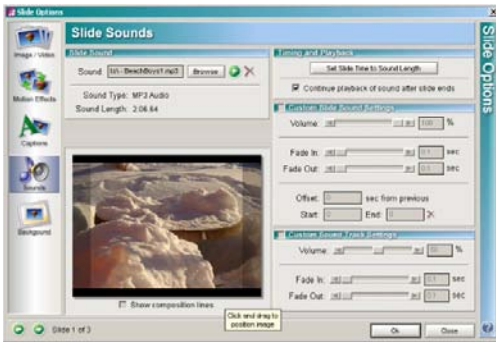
Slide Options

Image / Video

Motion Effects

Captions

Sounds

Background

Slide Sounds

Slide Sound

Sound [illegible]\BeachBoys1.mp3 Browse

Sound Type: MP3 Audio

Sound Length: 2:06.64

Show composition lines

Click and drag to position image

Timing and Playback

Set Slide Time to Sound Length

Continue playback of sound after slide ends

Custom Slide Sound Settings

Volume 100 %

Fade In: 0.0 sec

Fade Out: 0.0 sec

Offset: 0 sec from previous

Start: 0 End: 0

Custom Sound Track Settings

Volume: 30 %

Fade In: 0.0 sec

Fade Out: 0.0 sec

Slide 1 of 3

Ok Close

Slide Options